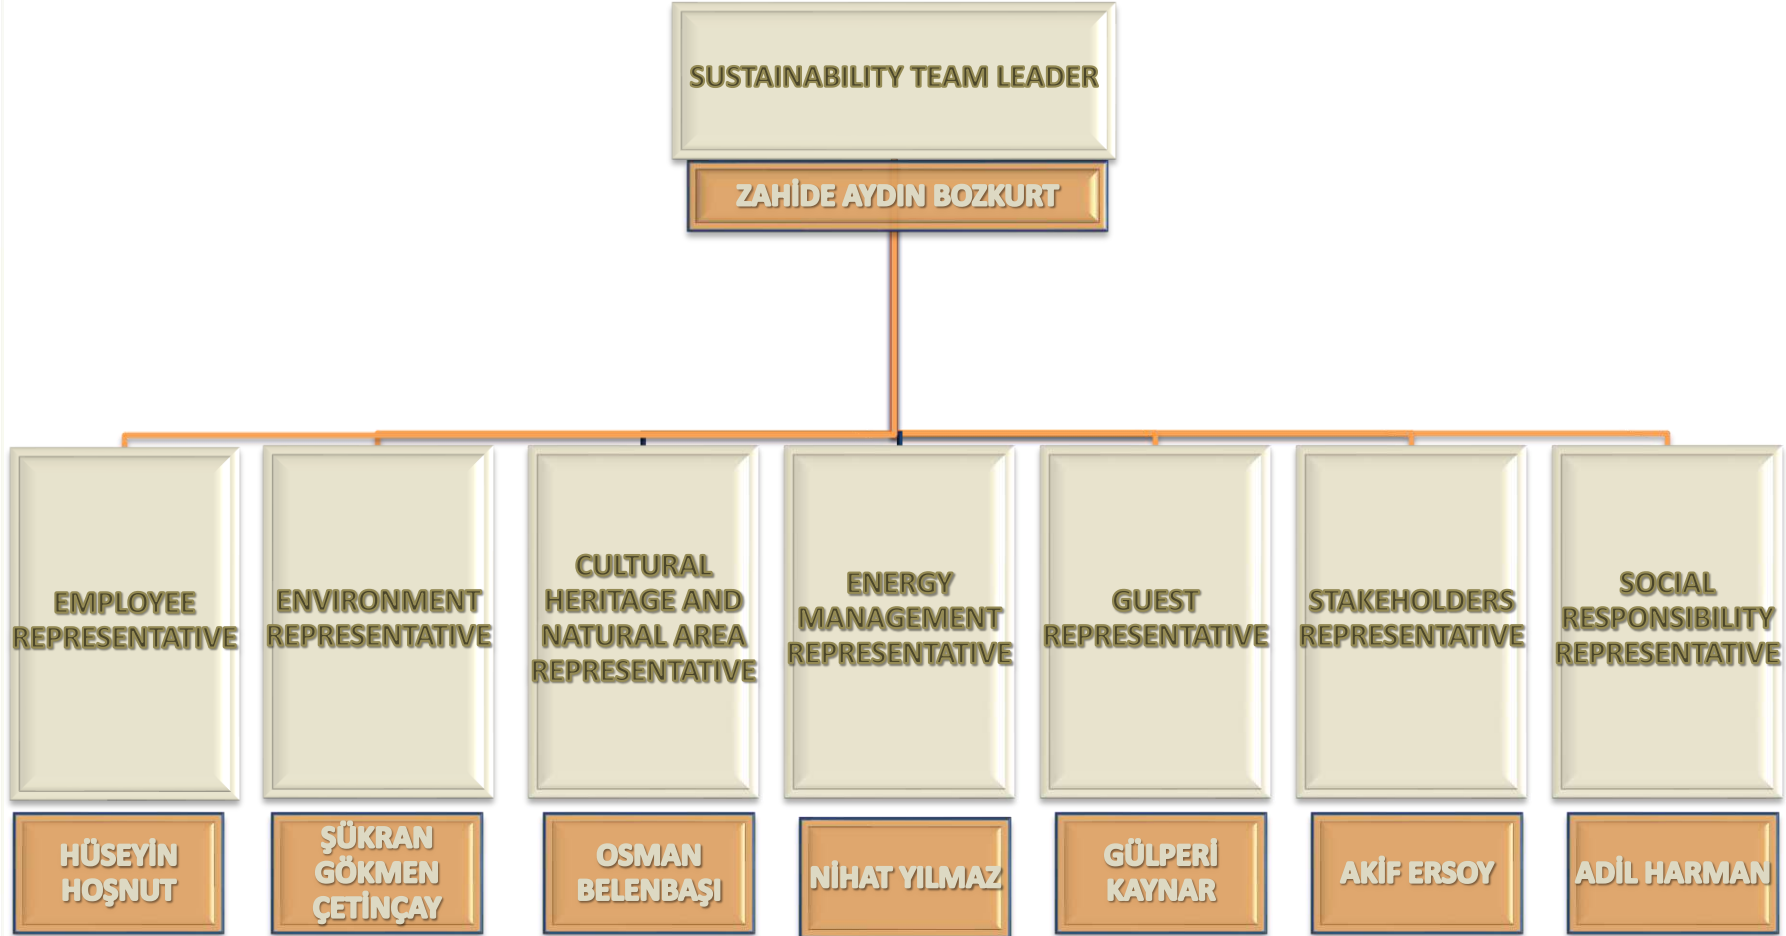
SUSTAINABILITY TEAM LEADER

ZAHİDE AYDIN BOZKURT

EMPLOYEE REPRESENTATIVE

HÜSEYİN HOŞNUT

ENVIRONMENT REPRESENTATIVE

ŞÜKRAN GÖKMEN ÇETİNÇAY

CULTURAL HERITAGE AND NATURAL AREA REPRESENTATIVE

OSMAN BELENBAŞI

ENERGY MANAGEMENT REPRESENTATIVE

NİHAT YILMAZ

GUEST REPRESENTATIVE

GÜLPERİ KAYNAR

STAKEHOLDERS REPRESENTATIVE

AKİF ERSOY

SOCIAL RESPONSIBILITY REPRESENTATIVE

ADİL HARMAN